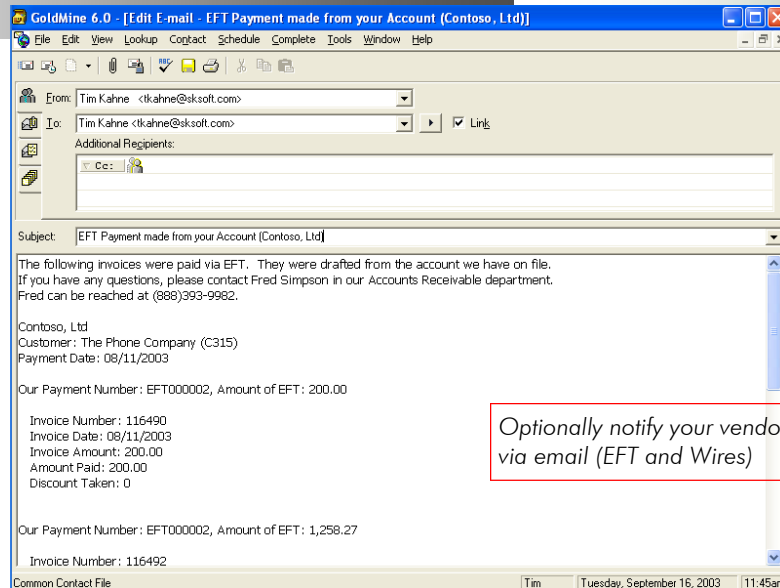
GoldMine 6.0 - [Edit E-mail - EFT Payment made from your Account (Contoso, Ltd)]

File Edit View Lookup Contact Schedule Complete Tools Window Help

From: Tim Kahne <tkahne@sksoft.com>
To: Tim Kahne <tkahne@sksoft.com>
Link
Additional Recipients:
Cc:

Subject: EFT Payment made from your Account (Contoso, Ltd)

The following invoices were paid via EFT. They were drafted from the account we have on file. If you have any questions, please contact Fred Simpson in our Accounts Receivable department. Fred can be reached at (888)393-9982.

Contoso, Ltd
Customer: The Phone Company (C315)
Payment Date: 08/11/2003

Our Payment Number: EFT000002, Amount of EFT: 200.00

Invoice Number: 116490
Invoice Date: 08/11/2003
Invoice Amount: 200.00
Amount Paid: 200.00
Discount Taken: 0

Optionally notify your vendo via email (EFT and Wires)

Our Payment Number: EFT000002, Amount of EFT: 1,258.27

Invoice Number: 116492

Common Contact File | Tim | Tuesday, September 16, 2003 | 11:45am